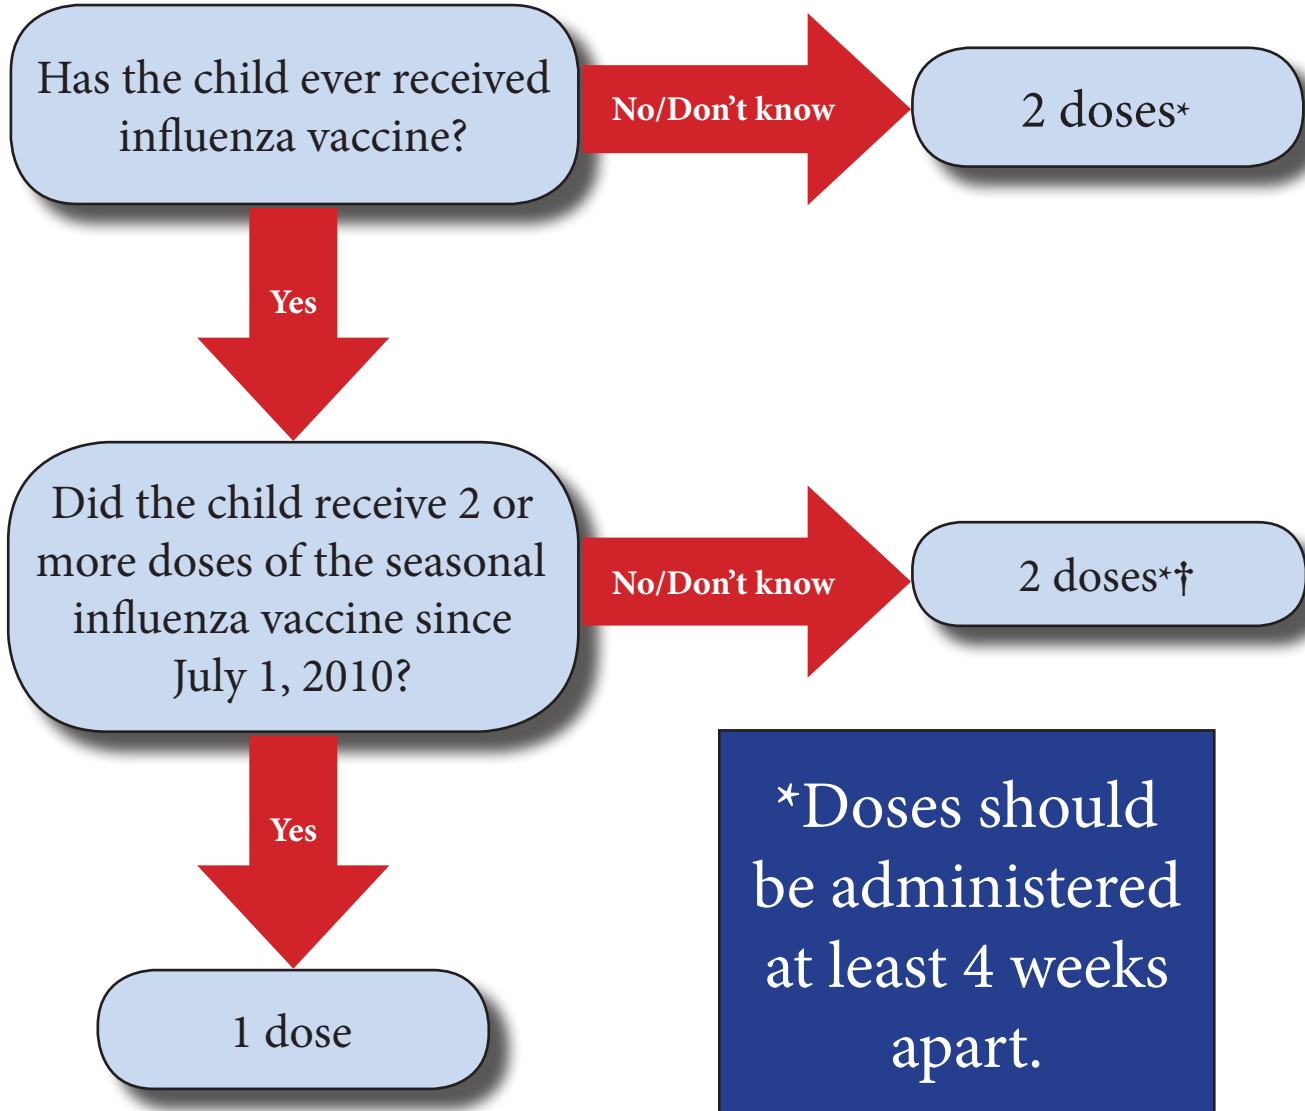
Has the child ever received influenza vaccine?

No/Don't know

2 doses*

Yes

Did the child receive 2 or more doses of the seasonal influenza vaccine since July 1, 2010?

No/Don't know

2 doses*†

Yes

1 dose

*Doses should be administered at least 4 weeks apart.